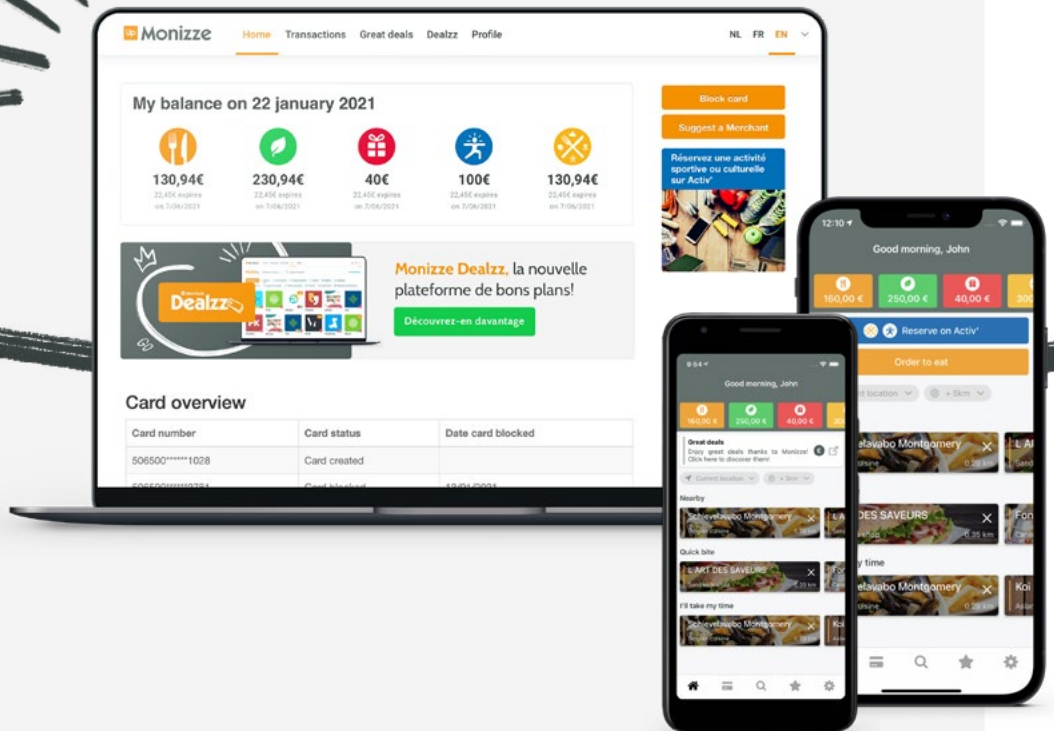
Up Monizze Home Transactions Great deals Dealzz Profile NL FR EN

My balance on 22 january 2021

130,94€
22,45€ expires on 7/06/2021

230,94€
22,45€ expires on 7/06/2021

40€
22,45€ expires on 7/06/2021

100€
22,45€ expires on 7/06/2021

130,94€
22,45€ expires on 7/06/2021

Block card

Suggest a Merchant

Réservez une activité sportive ou culturelle sur Activ'

Dealzz

Monizze Dealzz, la nouvelle plateforme de bons plans!

Découvrez-en davantage

Card overview

| Card number | Card status | Date card blocked |
|---|---|---|
| 506500******1028 | Card created | |
| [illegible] | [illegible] | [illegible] |

12:10

Good morning, John

160,00 € 250,00 € 40,00 € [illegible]

Reserve on Activ'

Order to eat

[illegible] location + 5km

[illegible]elavabo Montgomery
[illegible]

DES SAVEURS

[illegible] time

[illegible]elavabo Montgomery

9:54

Good morning, John

160,00 € 250,00 € 40,00 €

Great deals
Enjoy great deals thanks to Monizze! Click here to discover them!

Current location + 5km

Nearby

Schievelavabo Montgomery

Quick bite

L'ART DES SAVEURS

I'll take my time

Schievelavabo Montgomery